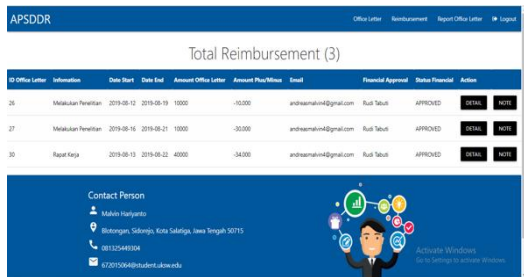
APSDDR

Office Letter Reimbursement Report Office Letter Logout

Total Reimbursement (3)

| ID Office Letter | Infomation | Date Start | Date End | Amount Office Letter | Amount Plus/Minus | Email | Financial Approval | Status Financial | Action |
|---|---|---|---|---|---|---|---|---|---|
| 26 | Melakukan Penelitian | 2019-08-12 | 2019-08-19 | 10000 | -10.000 | andreasmalvin4@gmail.com | Rudi Tabuti | APPROVED | DETAIL NOTE |
| 27 | Melakukan Penelitian | 2019-08-16 | 2019-08-21 | 10000 | -30.000 | andreasmalvin4@gmail.com | Rudi Tabuti | APPROVED | DETAIL NOTE |
| 30 | Rapat Kerja | 2019-08-13 | 2019-08-22 | 40000 | -34.000 | andreasmalvin4@gmail.com | Rudi Tabuti | APPROVED | DETAIL NOTE |

Contact Person

Malvin Hariyanto

Blotongan, Sidorejo, Kota Salatiga, Jawa Tengah 50715

081325449304

672015064@student.uksw.edu

Activate Windows
Go to Settings to activate Windows.